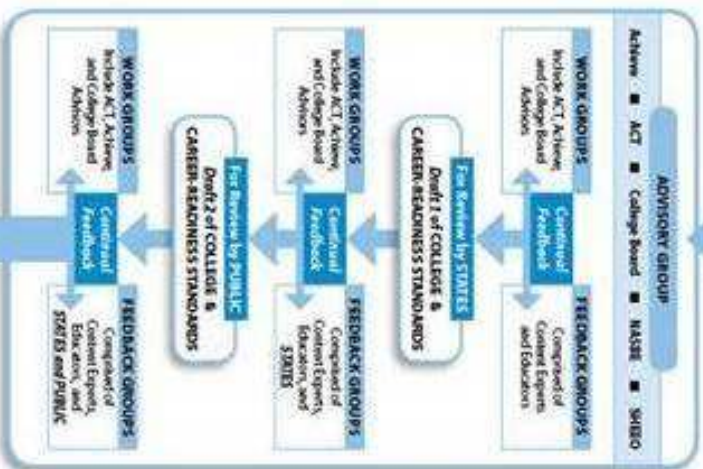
ADVISORY GROUP

Achieve ■ ACT ■ College Board ■ NASBE ■ SHEEO

WORK GROUPS
Include ACT, Achieve, and College Board Advisors

Continual Feedback

FEEDBACK GROUPS
Composed of Content Experts and Educators

For Review by STATES
Draft 1 of COLLEGE & CAREER-READINESS STANDARDS

WORK GROUPS
Include ACT, Achieve, and College Board Advisors

Continual Feedback

FEEDBACK GROUPS
Composed of Content Experts, Educators, and STATES

For Review by PUBLIC
Draft 2 of COLLEGE & CAREER-READINESS STANDARDS

WORK GROUPS
Include ACT, Achieve, and College Board Advisors

Continual Feedback

FEEDBACK GROUPS
Composed of Content Experts, Educators, and STATES and PUBLIC